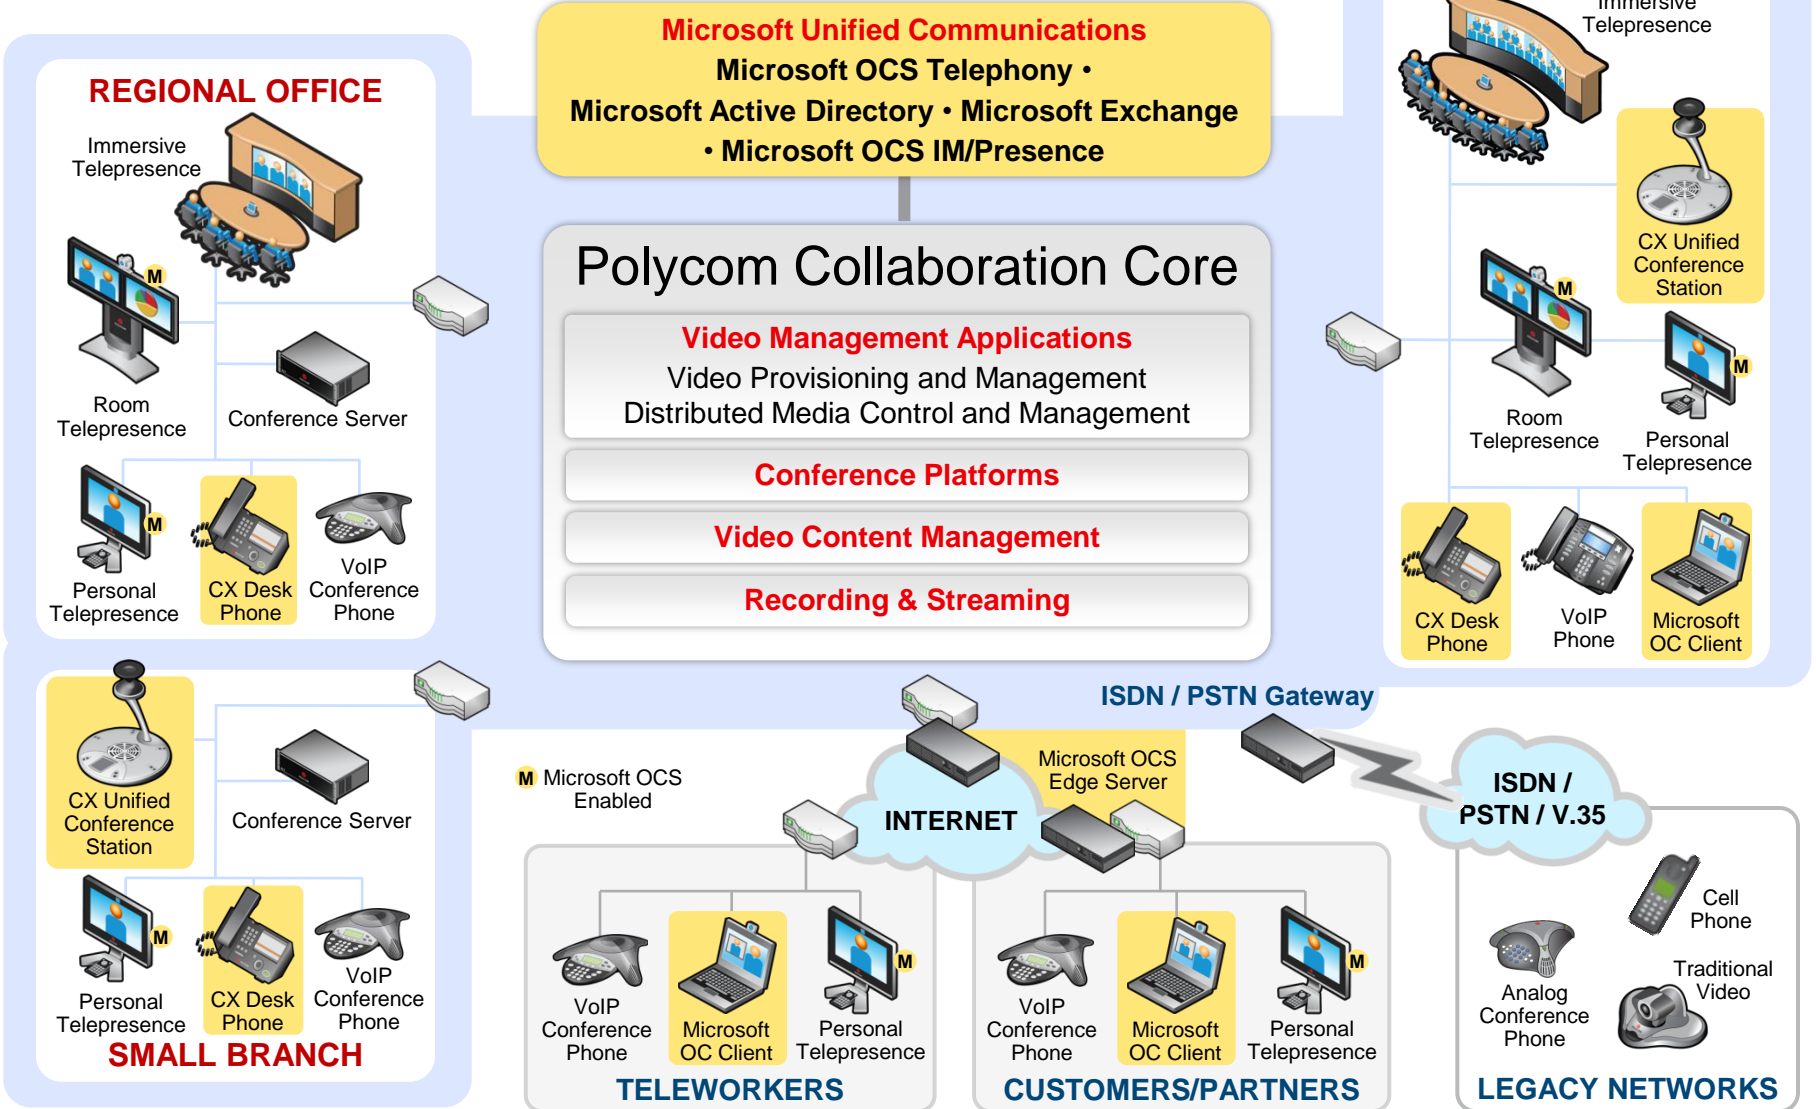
Microsoft Unified Communications
Microsoft OCS Telephony •
Microsoft Active Directory • Microsoft Exchange
• Microsoft OCS IM/Presence

REGIONAL OFFICE

Immersive Telepresence

Room Telepresence

Conference Server

Personal Telepresence

CX Desk Phone

VoIP Conference Phone

Polycom Collaboration Core

Video Management Applications
Video Provisioning and Management
Distributed Media Control and Management

Conference Platforms

Video Content Management

Recording & Streaming

Immersive Telepresence

CX Unified Conference Station

Room Telepresence

Personal Telepresence

CX Desk Phone

VoIP Phone

Microsoft OC Client

CX Unified Conference Station

Conference Server

Personal Telepresence

CX Desk Phone

VoIP Conference Phone

SMALL BRANCH

ISDN / PSTN Gateway

M Microsoft OCS Enabled

Microsoft OCS Edge Server

INTERNET

ISDN / PSTN / V.35

VoIP Conference Phone

Microsoft OC Client

Personal Telepresence

TELEWORKERS

VoIP Conference Phone

Microsoft OC Client

Personal Telepresence

CUSTOMERS/PARTNERS

Cell Phone

Analog Conference Phone

Traditional Video

LEGACY NETWORKS